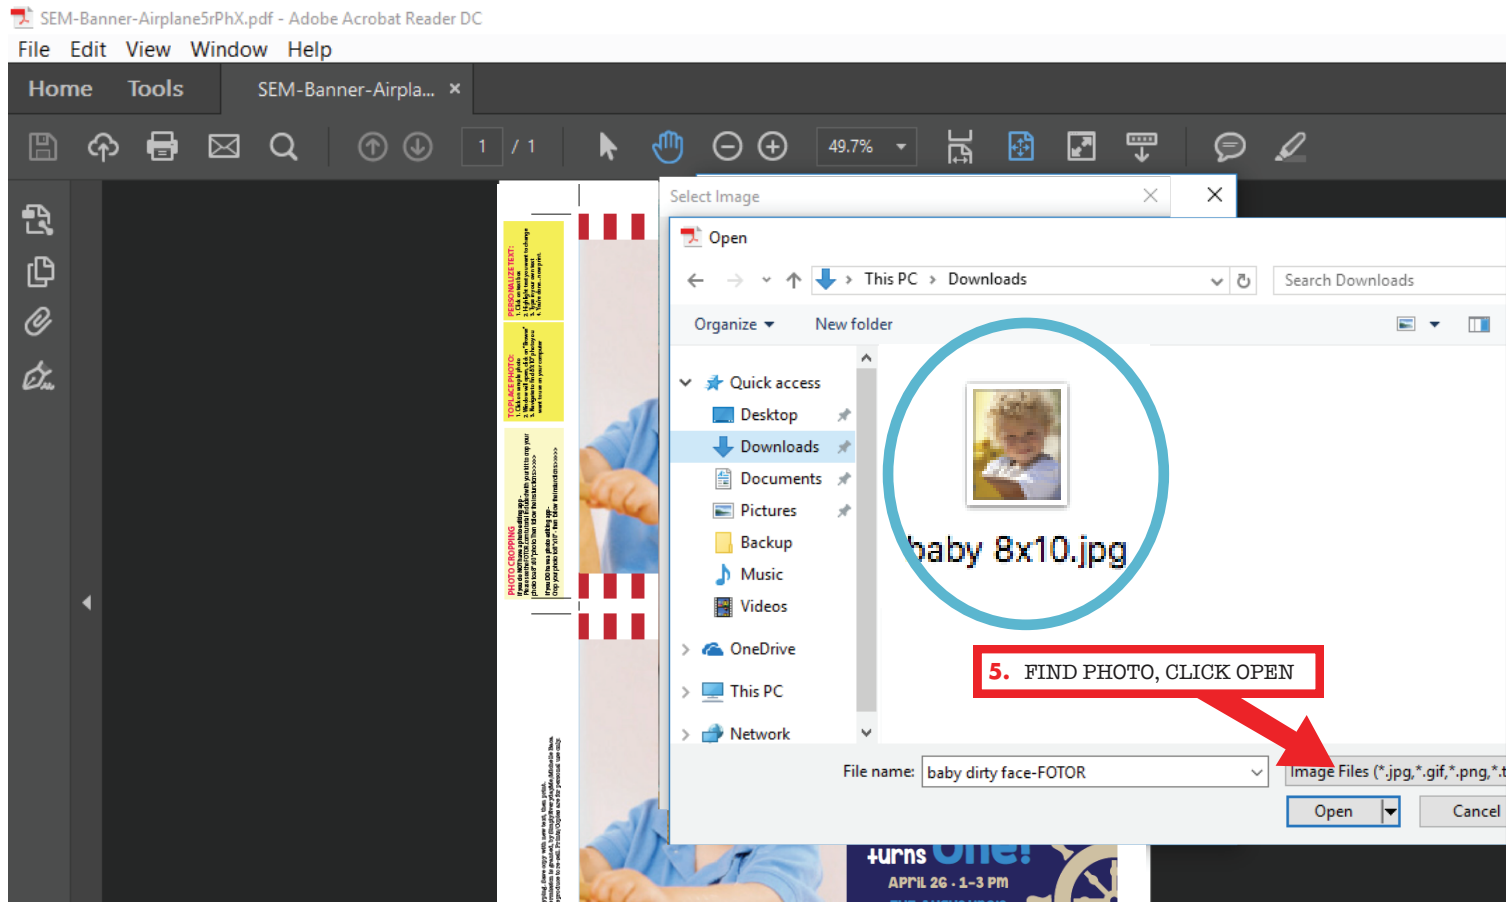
SEM-Banner-Airplane5rPhX.pdf - Adobe Acrobat Reader DC
File Edit View Window Help
Home Tools SEM-Banner-Airpla... ×

1 / 1 49.7%

PERSONALIZE TEXT:
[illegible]

TO REPLACE PHOTO:
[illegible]

PHOTO CROPPING
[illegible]

Select Image ×
Open
This PC › Downloads
Search Downloads
Organize ▾ New folder
Quick access
Desktop
Downloads
Documents
Pictures
Backup
Music
Videos
OneDrive
This PC
Network
baby 8x10.jpg
5. FIND PHOTO, CLICK OPEN
File name: baby dirty face-FOTOR
Image Files (*.jpg,*.gif,*.png,*.t
Open Cancel

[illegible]

turns One!
APRIL 26 · 1-3 PM